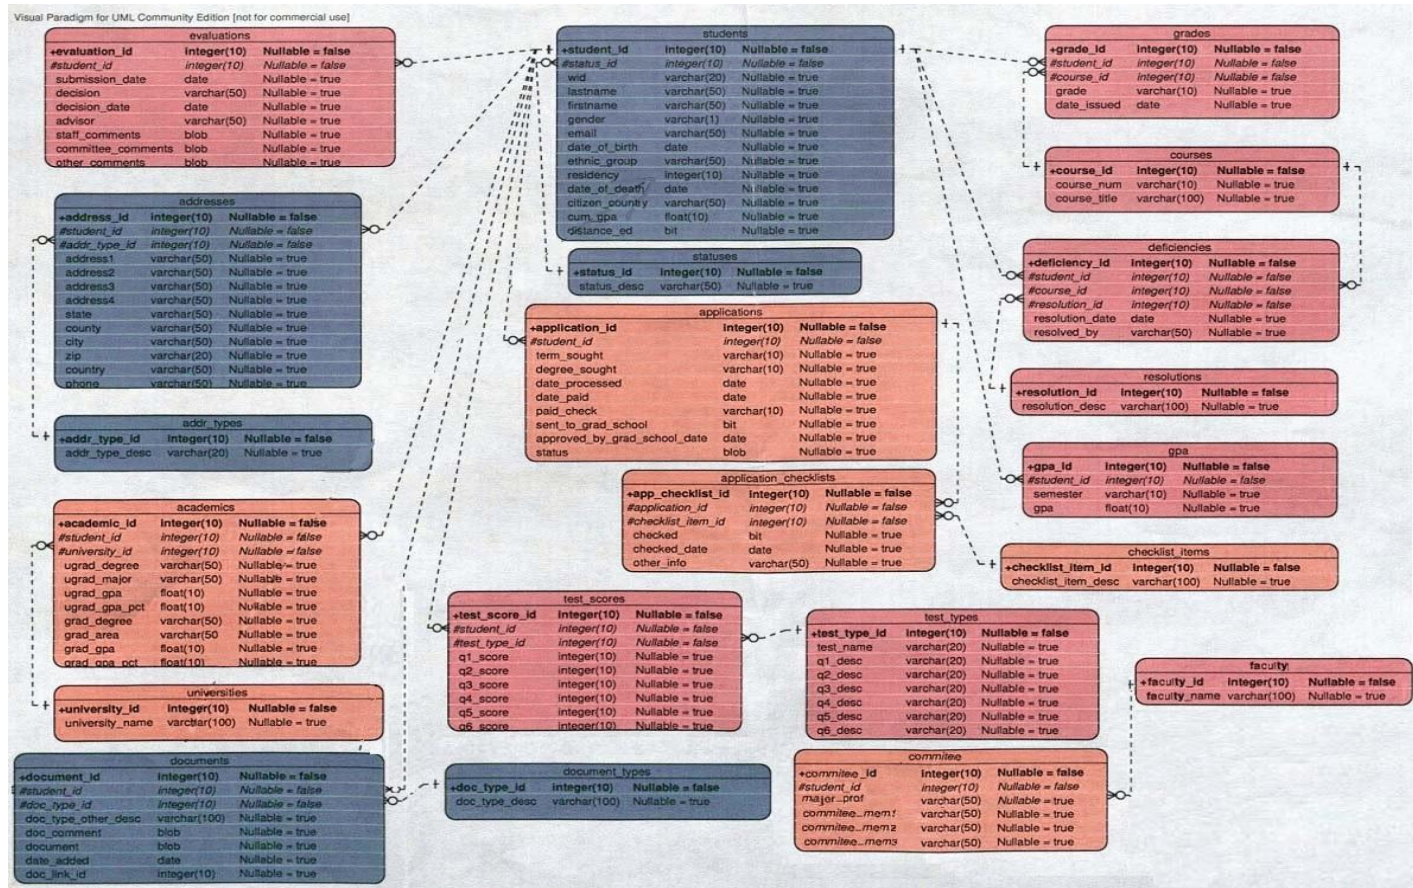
Visual Paradigm for UML Community Edition [not for commercial use]

| evaluations | | |
|---|---|---|
| +evaluation_id | integer(10) | Nullable = false |
| #student_id | integer(10) | Nullable = false |
| submission_date | date | Nullable = true |
| decision | varchar(50) | Nullable = true |
| decision_date | date | Nullable = true |
| advisor | varchar(50) | Nullable = true |
| staff_comments | blob | Nullable = true |
| committee_comments | blob | Nullable = true |
| other_comments | blob | Nullable = true |

| students | | |
|---|---|---|
| +student_id | integer(10) | Nullable = false |
| #status_id | integer(10) | Nullable = false |
| wid | varchar(20) | Nullable = true |
| lastname | varchar(50) | Nullable = true |
| firstname | varchar(50) | Nullable = true |
| gender | varchar(1) | Nullable = true |
| email | varchar(50) | Nullable = true |
| date_of_birth | date | Nullable = true |
| ethnic_group | varchar(50) | Nullable = true |
| residency | integer(10) | Nullable = true |
| date_of_death | date | Nullable = true |
| citizen_country | varchar(50) | Nullable = true |
| cum_gpa | float(10) | Nullable = true |
| distance_ed | bit | Nullable = true |

| grades | | |
|---|---|---|
| +grade_id | integer(10) | Nullable = false |
| #student_id | integer(10) | Nullable = false |
| #course_id | integer(10) | Nullable = false |
| grade | varchar(10) | Nullable = true |
| date_issued | date | Nullable = true |

| courses | | |
|---|---|---|
| +course_id | integer(10) | Nullable = false |
| course_num | varchar(10) | Nullable = true |
| course_title | varchar(100) | Nullable = true |

| addresses | | |
|---|---|---|
| +address_id | integer(10) | Nullable = false |
| #student_id | integer(10) | Nullable = false |
| #addr_type_id | integer(10) | Nullable = false |
| address1 | varchar(50) | Nullable = true |
| address2 | varchar(50) | Nullable = true |
| address3 | varchar(50) | Nullable = true |
| address4 | varchar(50) | Nullable = true |
| state | varchar(50) | Nullable = true |
| county | varchar(50) | Nullable = true |
| city | varchar(50) | Nullable = true |
| zip | varchar(20) | Nullable = true |
| country | varchar(50) | Nullable = true |
| phone | varchar(50) | Nullable = true |

| statuses | | |
|---|---|---|
| +status_id | integer(10) | Nullable = false |
| status_desc | varchar(50) | Nullable = true |

| deficiencies | | |
|---|---|---|
| +deficiency_id | integer(10) | Nullable = false |
| #student_id | integer(10) | Nullable = false |
| #course_id | integer(10) | Nullable = false |
| #resolution_id | integer(10) | Nullable = false |
| resolution_date | date | Nullable = true |
| resolved_by | varchar(50) | Nullable = true |

| applications | | |
|---|---|---|
| +application_id | integer(10) | Nullable = false |
| #student_id | integer(10) | Nullable = false |
| term_sought | varchar(10) | Nullable = true |
| degree_sought | varchar(10) | Nullable = true |
| date_processed | date | Nullable = true |
| date_paid | date | Nullable = true |
| paid_check | varchar(10) | Nullable = true |
| sent_to_grad_school | bit | Nullable = true |
| approved_by_grad_school_date | date | Nullable = true |
| status | blob | Nullable = true |

| resolutions | | |
|---|---|---|
| +resolution_id | integer(10) | Nullable = false |
| resolution_desc | varchar(100) | Nullable = true |

| addr_types | | |
|---|---|---|
| +addr_type_id | integer(10) | Nullable = false |
| addr_type_desc | varchar(20) | Nullable = true |

| gpa | | |
|---|---|---|
| +gpa_id | integer(10) | Nullable = false |
| #student_id | integer(10) | Nullable = false |
| semester | varchar(10) | Nullable = true |
| gpa | float(10) | Nullable = true |

| application_checklists | | |
|---|---|---|
| +app_checklist_id | integer(10) | Nullable = false |
| #application_id | integer(10) | Nullable = false |
| #checklist_item_id | integer(10) | Nullable = false |
| checked | bit | Nullable = true |
| checked_date | date | Nullable = true |
| other_info | varchar(50) | Nullable = true |

| academics | | |
|---|---|---|
| +academic_id | integer(10) | Nullable = false |
| #student_id | integer(10) | Nullable = false |
| #university_id | integer(10) | Nullable = false |
| ugrad_degree | varchar(50) | Nullable = true |
| ugrad_major | varchar(50) | Nullable = true |
| ugrad_gpa | float(10) | Nullable = true |
| ugrad_gpa_pct | float(10) | Nullable = true |
| grad_degree | varchar(50) | Nullable = true |
| grad_area | varchar(50 | Nullable = true |
| grad_gpa | float(10) | Nullable = true |
| grad_gpa_pct | float(10) | Nullable = true |

| checklist_items | | |
|---|---|---|
| +checklist_item_id | integer(10) | Nullable = false |
| checklist_item_desc | varchar(100) | Nullable = true |

| test_scores | | |
|---|---|---|
| +test_score_id | integer(10) | Nullable = false |
| #student_id | integer(10) | Nullable = false |
| #test_type_id | integer(10) | Nullable = false |
| q1_score | integer(10) | Nullable = true |
| q2_score | integer(10) | Nullable = true |
| q3_score | integer(10) | Nullable = true |
| q4_score | integer(10) | Nullable = true |
| q5_score | integer(10) | Nullable = true |
| q6_score | integer(10) | Nullable = true |

| test_types | | |
|---|---|---|
| +test_type_id | integer(10) | Nullable = false |
| test_name | varchar(20) | Nullable = true |
| q1_desc | varchar(20) | Nullable = true |
| q2_desc | varchar(20) | Nullable = true |
| q3_desc | varchar(20) | Nullable = true |
| q4_desc | varchar(20) | Nullable = true |
| q5_desc | varchar(20) | Nullable = true |
| q6_desc | varchar(20) | Nullable = true |

| faculty | | |
|---|---|---|
| +faculty_id | integer(10) | Nullable = false |
| faculty_name | varchar(100) | Nullable = true |

| universities | | |
|---|---|---|
| +university_id | integer(10) | Nullable = false |
| university_name | varchar(100) | Nullable = true |

| documents | | |
|---|---|---|
| +document_id | integer(10) | Nullable = false |
| #student_id | integer(10) | Nullable = false |
| #doc_type_id | integer(10) | Nullable = false |
| doc_type_other_desc | varchar(100) | Nullable = true |
| doc_comment | blob | Nullable = true |
| document | blob | Nullable = true |
| date_added | date | Nullable = true |
| doc_link_id | integer(10) | Nullable = true |

| document_types | | |
|---|---|---|
| +doc_type_id | integer(10) | Nullable = false |
| doc_type_desc | varchar(100) | Nullable = true |

| commitee | | |
|---|---|---|
| +commitee_id | integer(10) | Nullable = false |
| #student_id | integer(10) | Nullable = false |
| major_prof | varchar(50) | Nullable = true |
| commitee_mem1 | varchar(50) | Nullable = true |
| commitee_mem2 | varchar(50) | Nullable = true |
| commitee_mem3 | varchar(50) | Nullable = true |